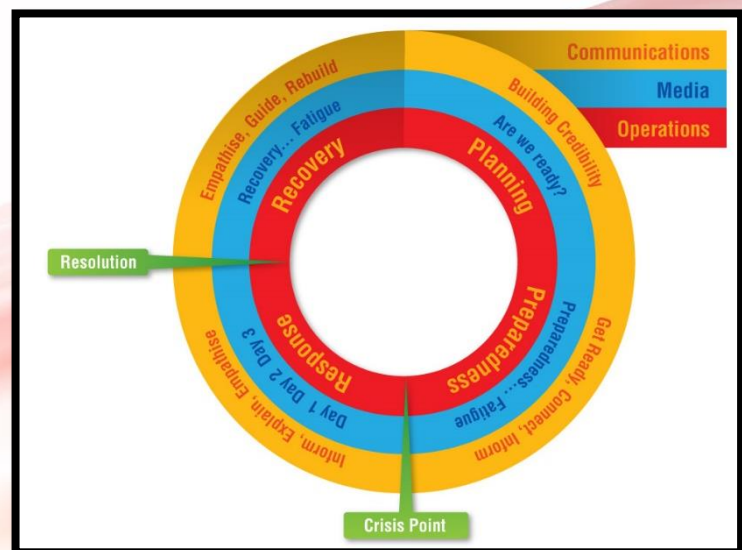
Communications
Media
Operations

Planning
Are we ready?
Building Credibility

Preparedness
Preparedness... Fatigue
Get Ready, Connect, Inform

Response
Day 1 Day 2 Day 3
Inform, Explain, Empathise

Recovery
Recovery... Fatigue
Empathise, Guide, Rebuild

Resolution
Crisis Point